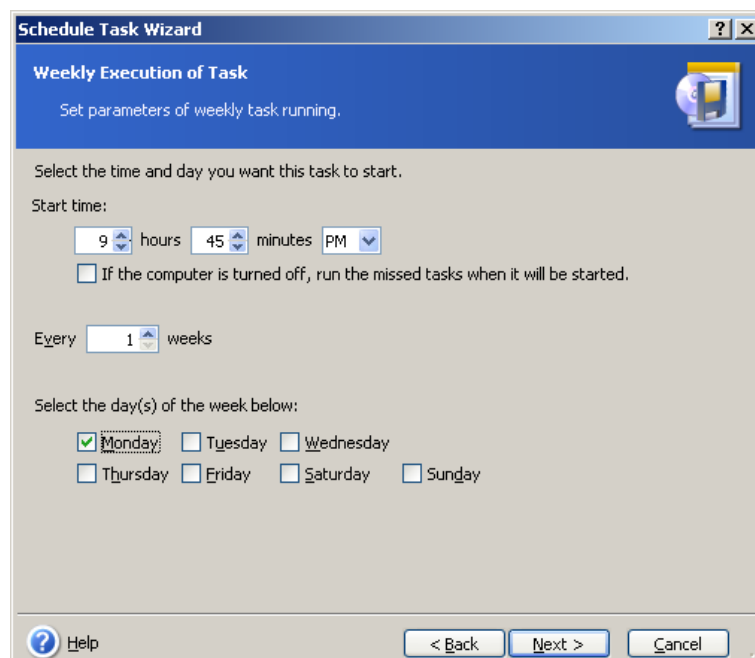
Schedule Task Wizard

?

Weekly Execution of Task

Set parameters of weekly task running.

Select the time and day you want this task to start.

Start time:

9 hours 45 minutes PM

If the computer is turned off, run the missed tasks when it will be started.

Every 1 weeks

Select the day(s) of the week below:

Monday Tuesday Wednesday

Thursday Friday Saturday Sunday

Help

< Back Next > Cancel